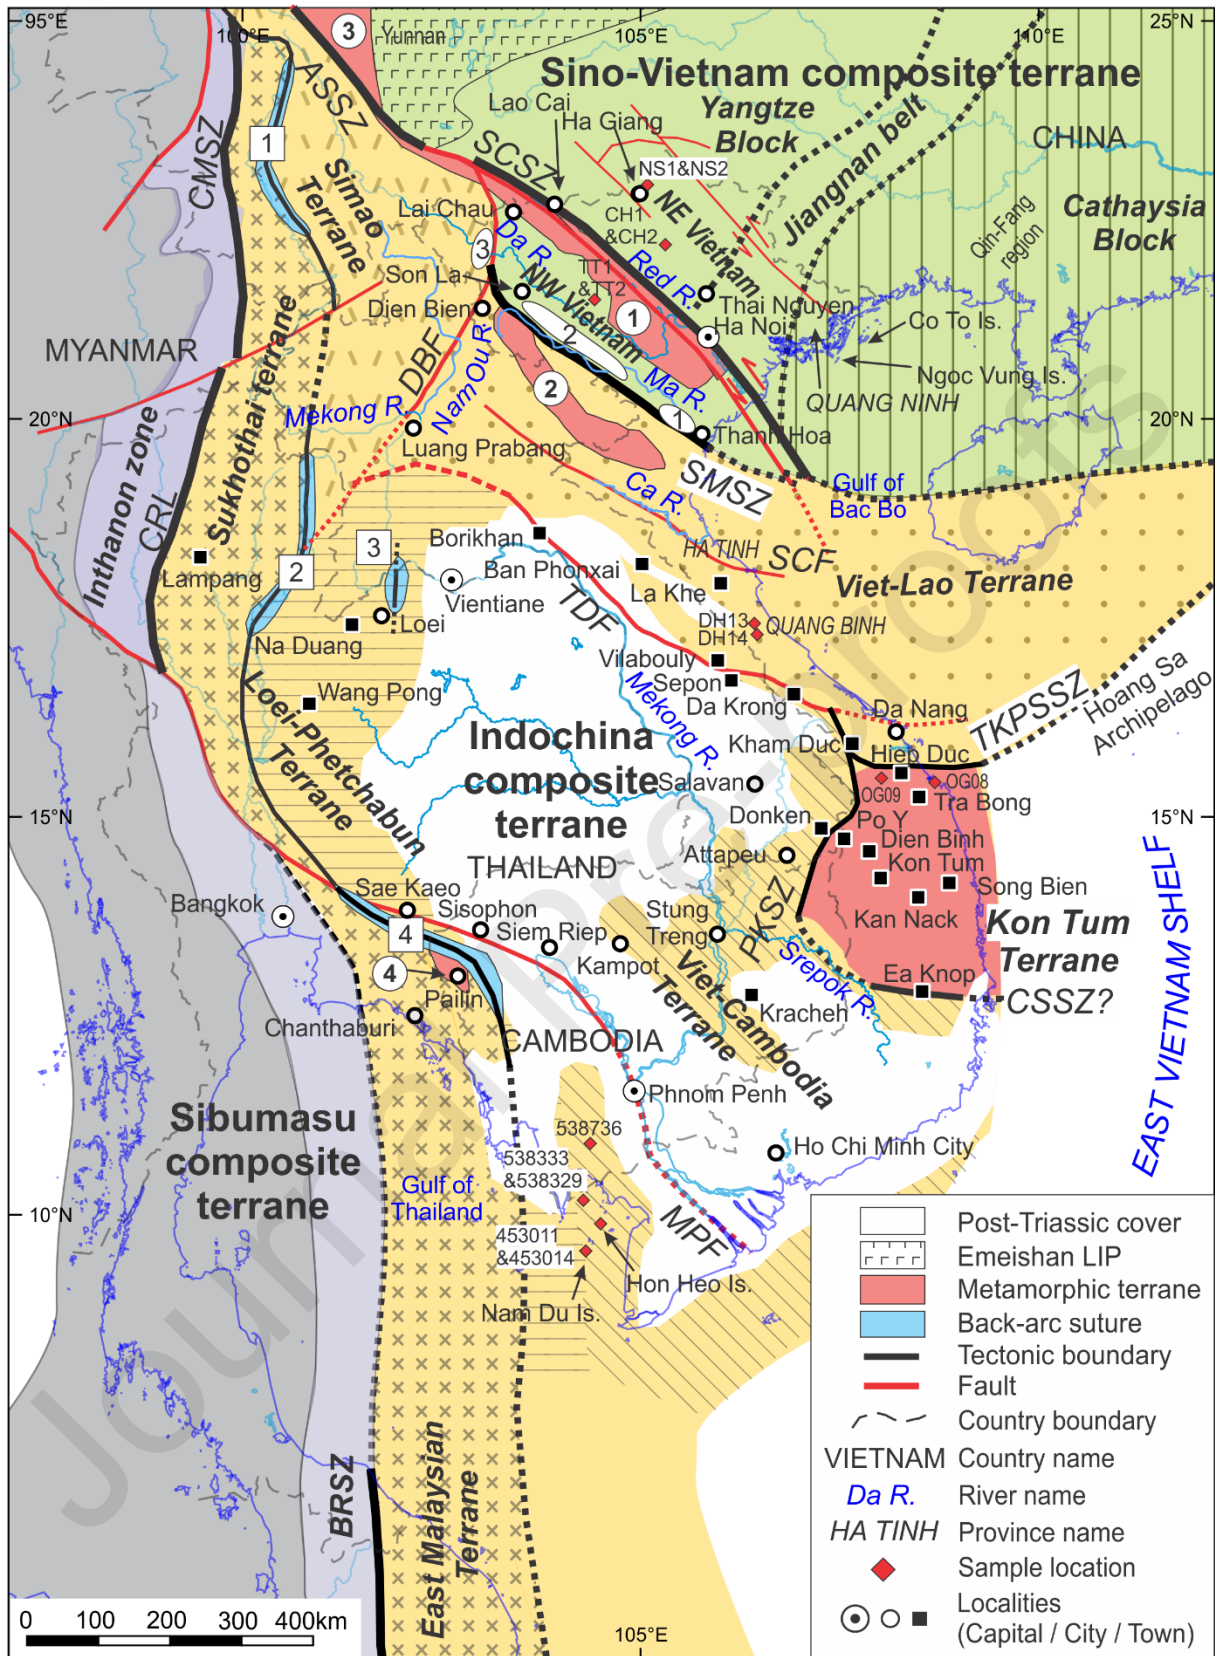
95°E
100°E
105°E
110°E
25°N
3
Yunnan
Sino-Vietnam composite terrane
Yangtze Block
Lao Cai
Ha Giang
ASSZ
SCSZ
NS1&NS2
CHINA
Cathaysia Block
Jiangnan belt
NE Vietnam
Qin-Fang region
1
CMSZ
Simao Terrane
Lai Chau
CH1 &CH2
Da R.
3
Red R.
Son La
TT1 &TT2
NW Vietnam
Thai Nguyen
Co To Is.
Dien Bien
1
2
Ha Noi
Ngoc Vung Is.
MYANMAR
Sukhothai terrane
DBF
Nam Ou R.
2
Ma R.
QUANG NINH
20°N
Mekong R.
1
Thanh Hoa
20°N
Luang Prabang
Inthanon zone
CRL
Ca R.
SMSZ
Gulf of Bac Bo
3
Borikhan
HA TINH
SCF
Lampang
2
Ban Phonxai
La Khe
Viet-Lao Terrane
Vientiane
TDF
Loei
DH13
DH14
QUANG BINH
Na Duang
Vilabouly
Hoang Sa Archipelago
Sepon
TKPSSZ
Wang Pong
Mekong R.
Da Krong
Da Nang
Indochina composite terrane
Kham Duc
Hiep Duc
Loei-Phetchabun Terrane
Salavan
OG08
OG09
Tra Bong
15°N
Donken
Po Y
15°N
Dien Binh
Kon Tum
THAILAND
Attapeu
Song Bien
Sae Kaeo
Bangkok
Sisophon
Stung Treng
PKSZ
Kan Nack
Kon Tum Terrane
4
Siem Riep
Kampot
Srepok R.
EAST VIETNAM SHELF
4
Ea Knop
Pailin
Viet-Cambodia Terrane
CSSZ?
Kracheh
Chanthaburi
CAMBODIA
Phnom Penh
Sibumasu composite terrane
538736
Ho Chi Minh City
538333 &538329
10°N
Gulf of Thailand
453011 &453014
MPF
Hon Heo Is.
Nam Du Is.
BRSZ
East Malaysian Terrane
0 100 200 300 400km
105°E
Post-Triassic cover
Emeishan LIP
Metamorphic terrane
Back-arc suture
Tectonic boundary
Fault
Country boundary
VIETNAM Country name
Da R. River name
HA TINH Province name
Sample location
Localities (Capital / City / Town)